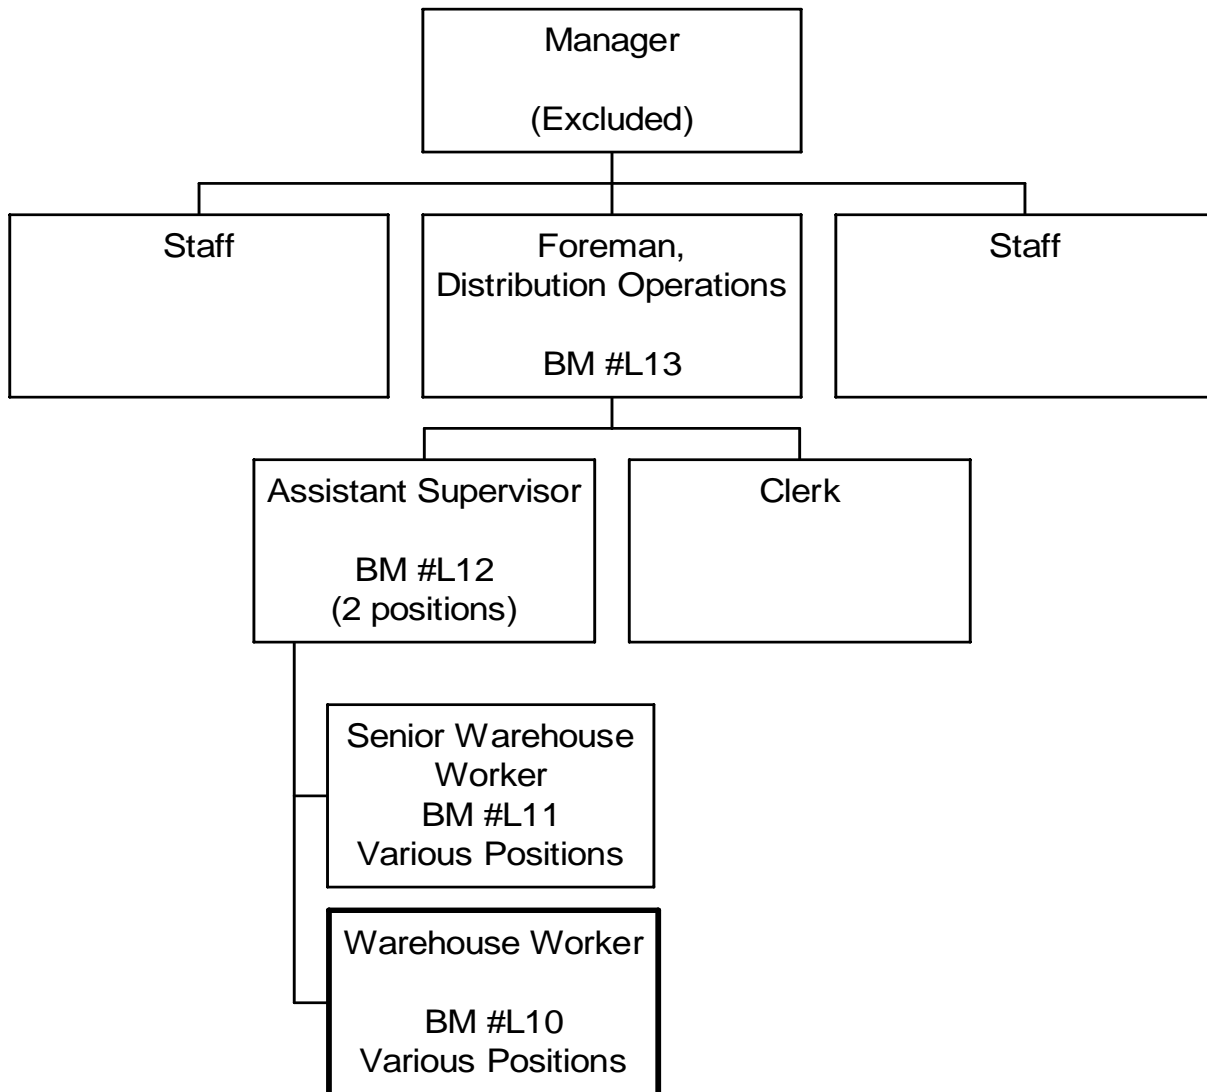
Manager

(Excluded)

Staff

Foreman,
Distribution Operations

BM #L13

Staff

Assistant Supervisor

BM #L12
(2 positions)

Clerk

Senior Warehouse Worker
BM #L11
Various Positions

Warehouse Worker

BM #L10
Various Positions